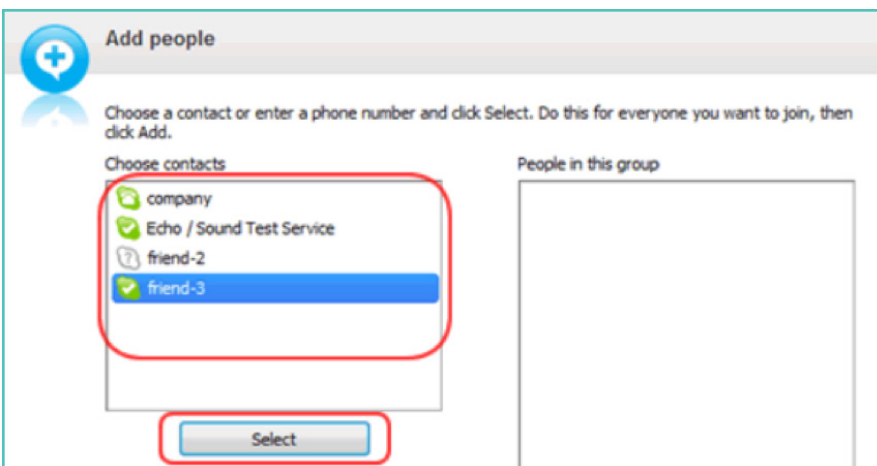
Add people

Choose a contact or enter a phone number and click Select. Do this for everyone you want to join, then click Add.

Choose contacts

company
Echo / Sound Test Service
friend-2
friend-3

Select

People in this group